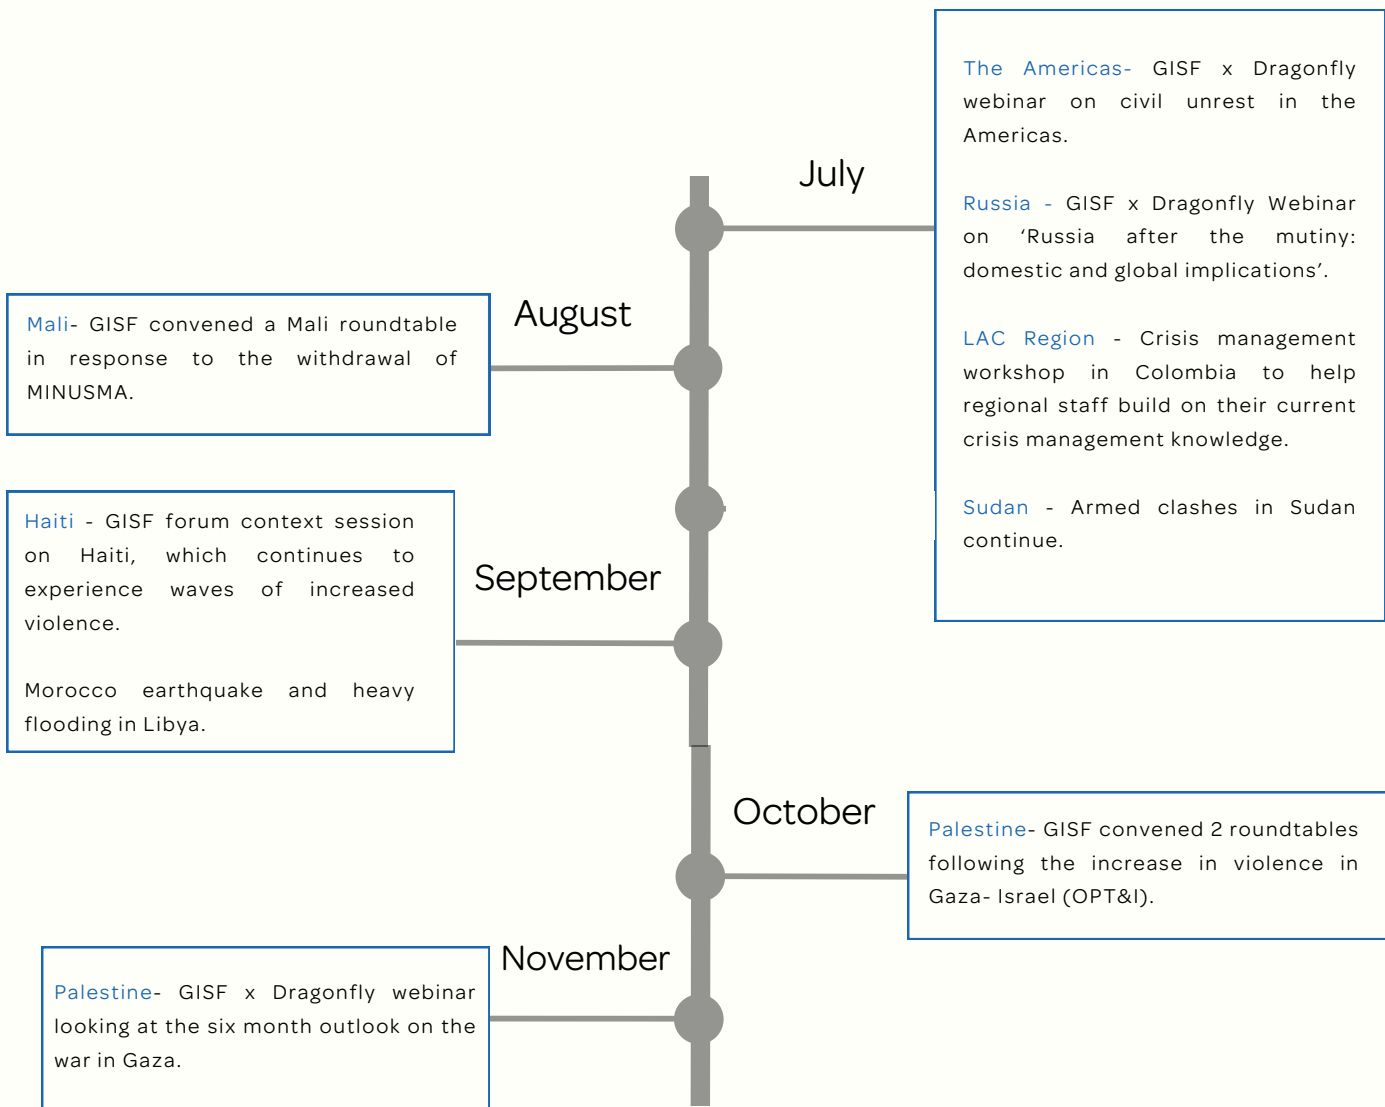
July

The Americas- GISF x Dragonfly webinar on civil unrest in the Americas.

Russia - GISF x Dragonfly Webinar on 'Russia after the mutiny: domestic and global implications'.

LAC Region - Crisis management workshop in Colombia to help regional staff build on their current crisis management knowledge.

Sudan - Armed clashes in Sudan continue.

August

Mali- GISF convened a Mali roundtable in response to the withdrawal of MINUSMA.

September

Haiti - GISF forum context session on Haiti, which continues to experience waves of increased violence.

Morocco earthquake and heavy flooding in Libya.

October

Palestine- GISF convened 2 roundtables following the increase in violence in Gaza- Israel (OPT&I).

November

Palestine- GISF x Dragonfly webinar looking at the six month outlook on the war in Gaza.